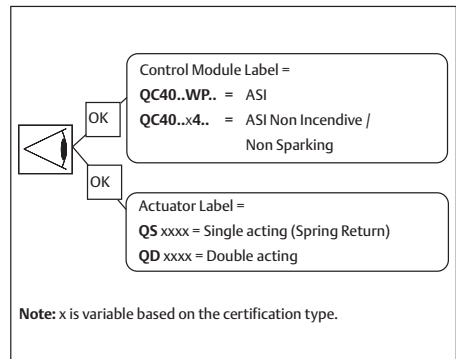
OK

Control Module Label =
**QC40..WP..** = ASI
**QC40..**x**4..** = ASI Non Incendive / Non Sparking

OK

Actuator Label =
**QS** xxxx = Single acting (Spring Return)
**QD** xxxx = Double acting

**Note:** x is variable based on the certification type.